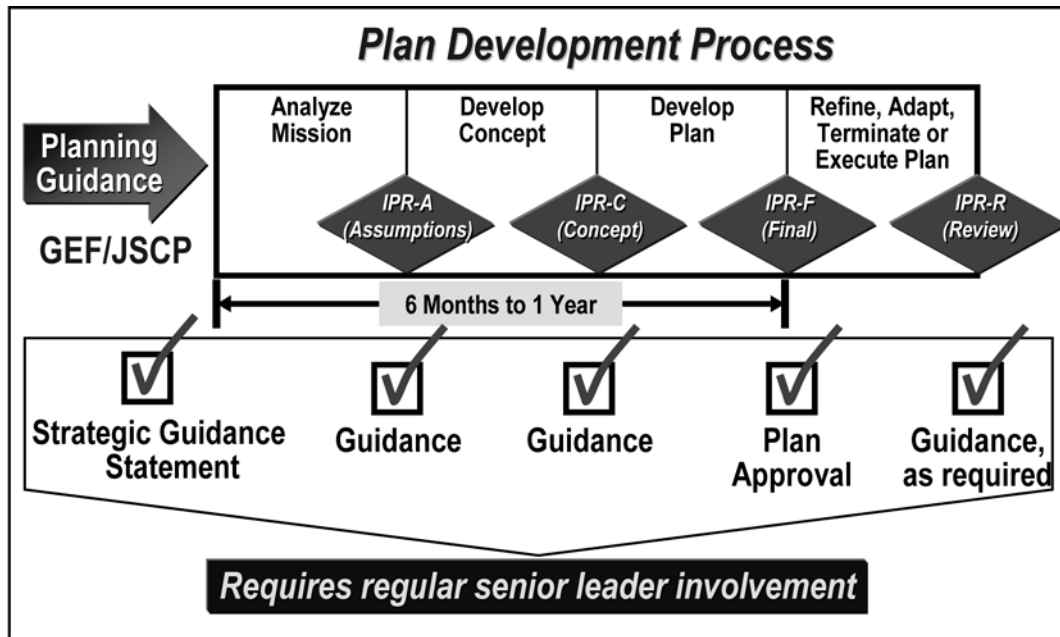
Plan Development Process

Planning Guidance

GEF/JSCP

Analyze Mission

Develop Concept

Develop Plan

Refine, Adapt, Terminate or Execute Plan

IPR-A (Assumptions)

IPR-C (Concept)

IPR-F (Final)

IPR-R (Review)

6 Months to 1 Year

Strategic Guidance Statement

Guidance

Guidance

Plan Approval

Guidance, as required

Requires regular senior leader involvement